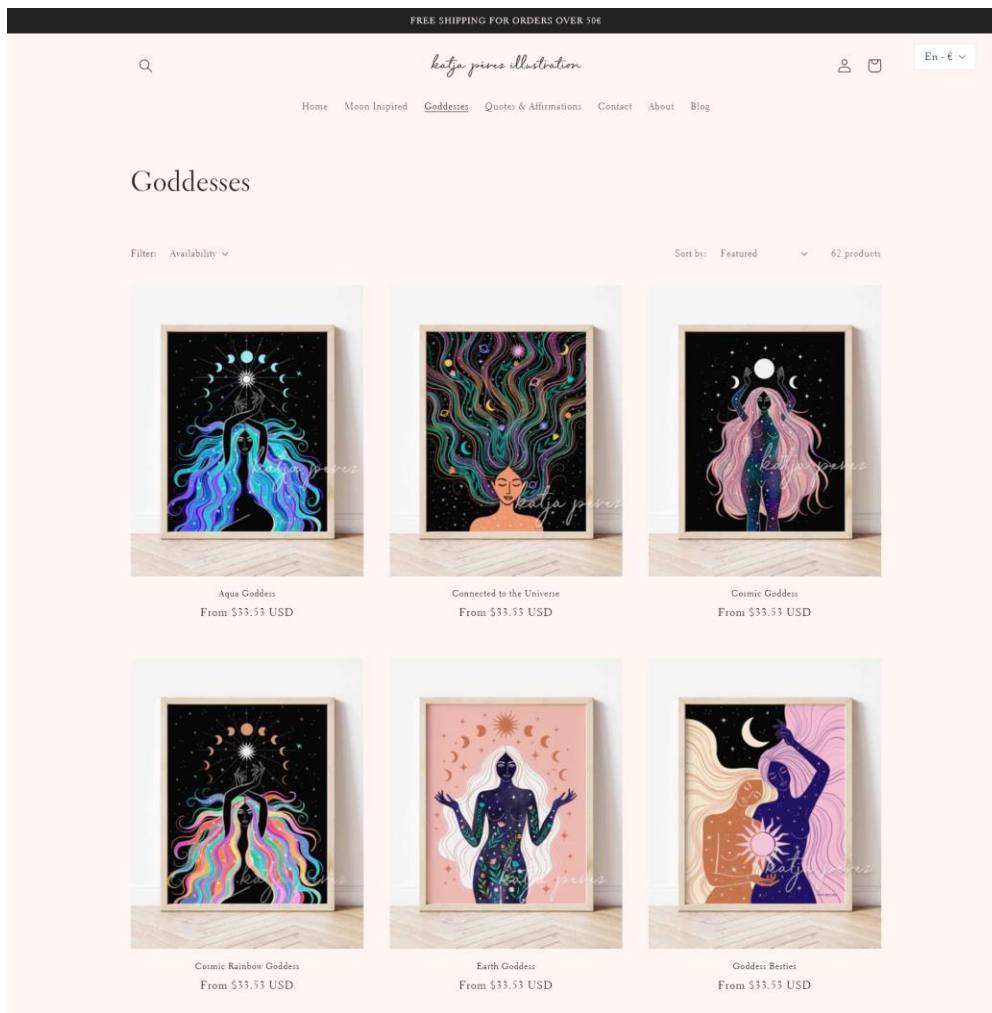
FREE SHIPPING FOR ORDERS OVER 50€

katja peres illustration

En - € 

Home Moon Inspired Goddesses Quotes & Affirmations Contact About Blog

Goddesses

Filter: Availability

Sort by: Featured 62 products

katja peres

Aqua Goddess
From $33.53 USD

katja peres

Connected to the Universe
From $33.53 USD

katja peres

Cosmic Goddess
From $33.53 USD

katja peres

Cosmic Rainbow Goddess
From $33.53 USD

katja peres

Earth Goddess
From $33.53 USD

katja peres

Goddess Besties
From $33.53 USD